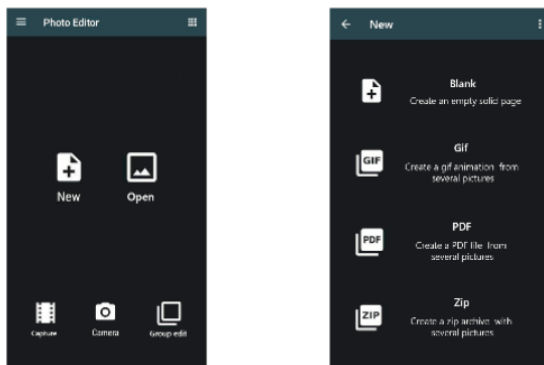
Photo Editor

New

Open

Capture

Camera

Group edit

New

Blank
Create an empty solid page

GIF

Gif
Create a gif animation from several pictures

PDF

PDF
Create a PDF file from several pictures

ZIP

Zip
Create a zip archive with several pictures